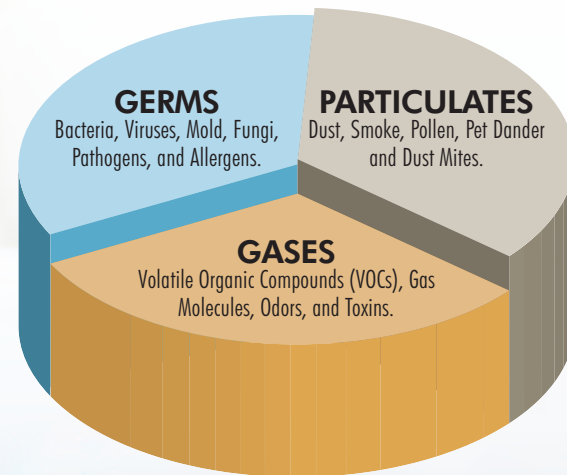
GERMS
Bacteria, Viruses, Mold, Fungi, Pathogens, and Allergens.

PARTICULATES
Dust, Smoke, Pollen, Pet Dander and Dust Mites.

GASES
Volatile Organic Compounds (VOCs), Gas Molecules, Odors, and Toxins.